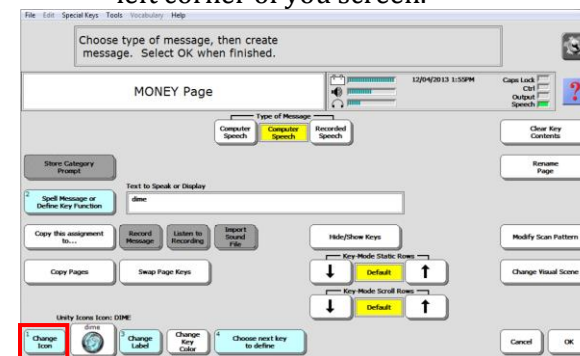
left corner of you screen.

File Edit Special Keys Tools Vocabulary Help

Choose type of message, then create message. Select OK when finished.

MONEY Page

12/04/2013 1:55PM

Caps Lock
Ctrl
Output
Speech

?

Type of Message

Computer Speech

Computer Speech

Recorded Speech

Clear Key Contents

Store Category Prompt

Rename Page

Text to Speak or Display

2 Spell Message or Define Key Function

dime

Copy this assignment to...

Record Message

Listen to Recording

Import Sound File

Hide/Show Keys

Modify Scan Pattern

Key-Mode Static Rows

Copy Pages

Swap Page Keys

Default

Change Visual Scene

Key-Mode Scroll Rows

Default

Unity Icons Icon: DIME

1 Change Icon

dime

3 Change Label

Change Key Color

4 Choose next key to define

Cancel

OK